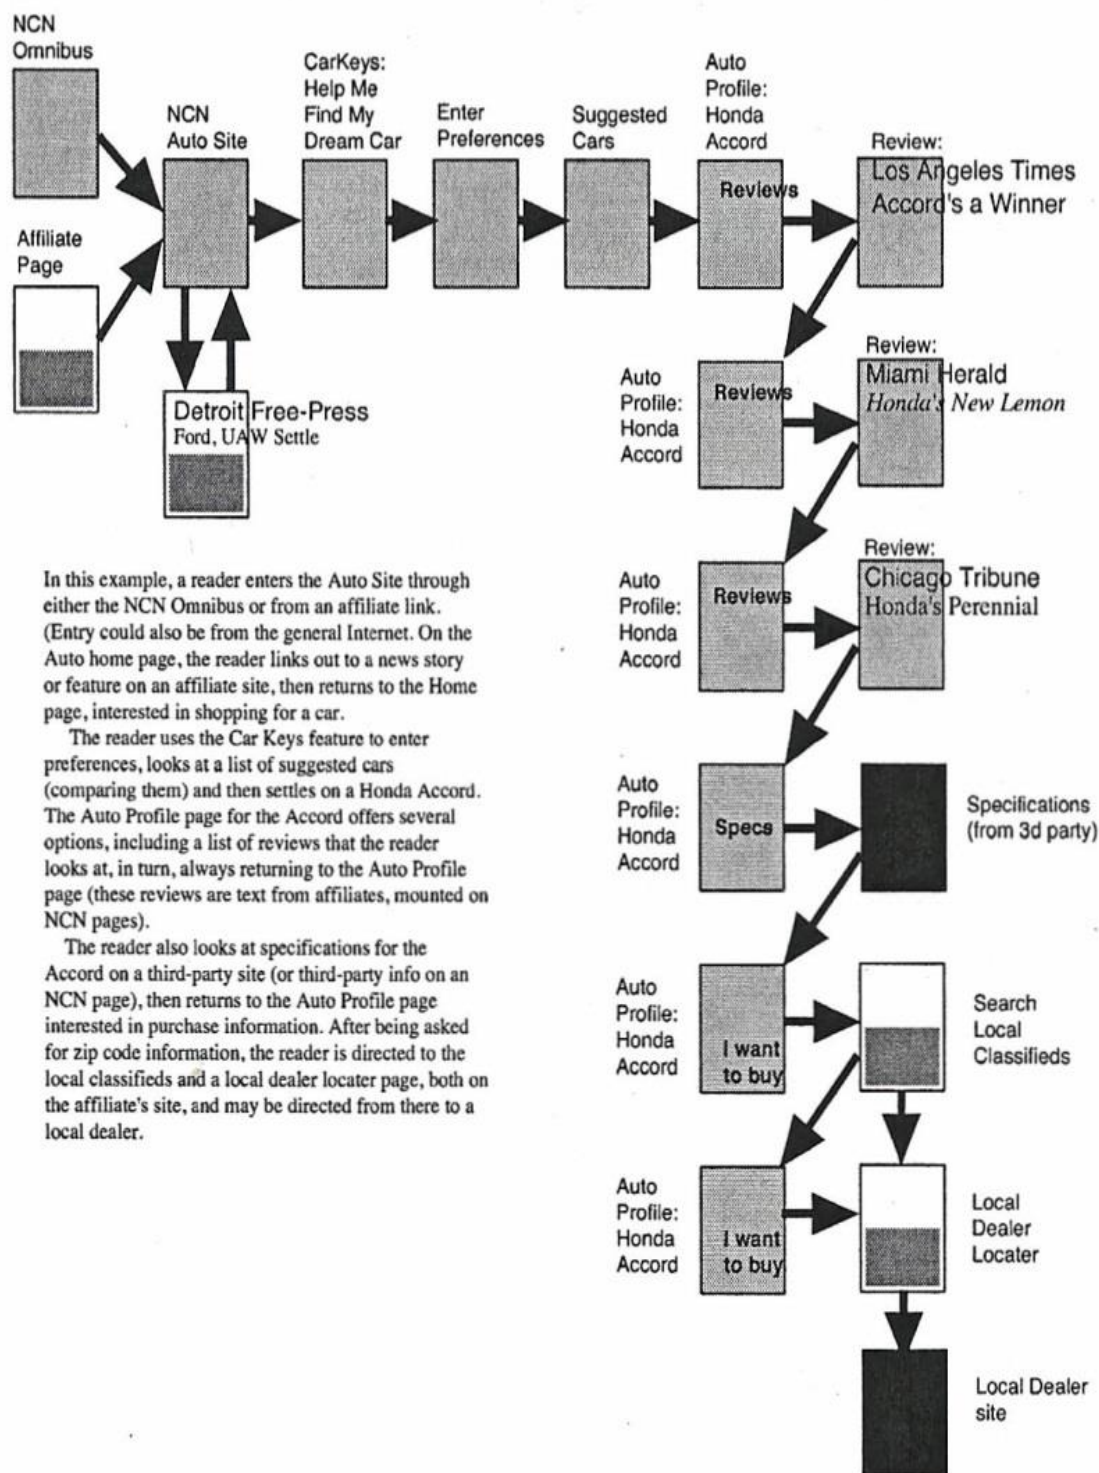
NCN Omnibus

Affiliate Page

NCN Auto Site

Detroit Free-Press
Ford, UAW Settle

CarKeys: Help Me Find My Dream Car

Enter Preferences

Suggested Cars

Auto Profile: Honda Accord

Reviews

Review:
Los Angeles Times
Accord's a Winner

Auto Profile: Honda Accord

Reviews

Review:
Miami Herald
*Honda's New Lemon*

Auto Profile: Honda Accord

Reviews

Review:
Chicago Tribune
Honda's Perennial

In this example, a reader enters the Auto Site through either the NCN Omnibus or from an affiliate link. (Entry could also be from the general Internet. On the Auto home page, the reader links out to a news story or feature on an affiliate site, then returns to the Home page, interested in shopping for a car.

The reader uses the Car Keys feature to enter preferences, looks at a list of suggested cars (comparing them) and then settles on a Honda Accord. The Auto Profile page for the Accord offers several options, including a list of reviews that the reader looks at, in turn, always returning to the Auto Profile page (these reviews are text from affiliates, mounted on NCN pages).

The reader also looks at specifications for the Accord on a third-party site (or third-party info on an NCN page), then returns to the Auto Profile page interested in purchase information. After being asked for zip code information, the reader is directed to the local classifieds and a local dealer locater page, both on the affiliate's site, and may be directed from there to a local dealer.

Auto Profile: Honda Accord

Specs

Specifications (from 3d party)

Auto Profile: Honda Accord

I want to buy

Search Local Classifieds

Auto Profile: Honda Accord

I want to buy

Local Dealer Locater

Local Dealer site